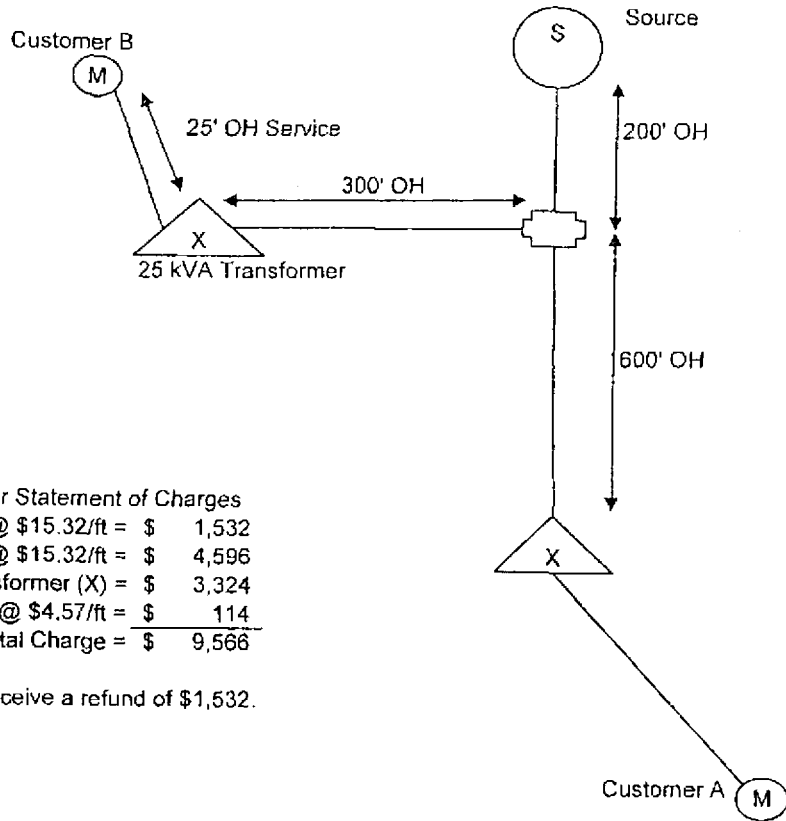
Customer B

M

25' OH Service

S

Source

200' OH

300' OH

X

25 kVA Transformer

600' OH

r Statement of Charges

| | | |
|---|---|---|
| @ \$15.32/ft = | \$ | 1,532 |
| @ \$15.32/ft = | \$ | 4,596 |
| sformer (X) = | \$ | 3,324 |
| @ \$4.57/ft = | \$ | 114 |
| tal Charge = | \$ | 9,566 |

ceive a refund of \$1,532.

X

Customer A

M